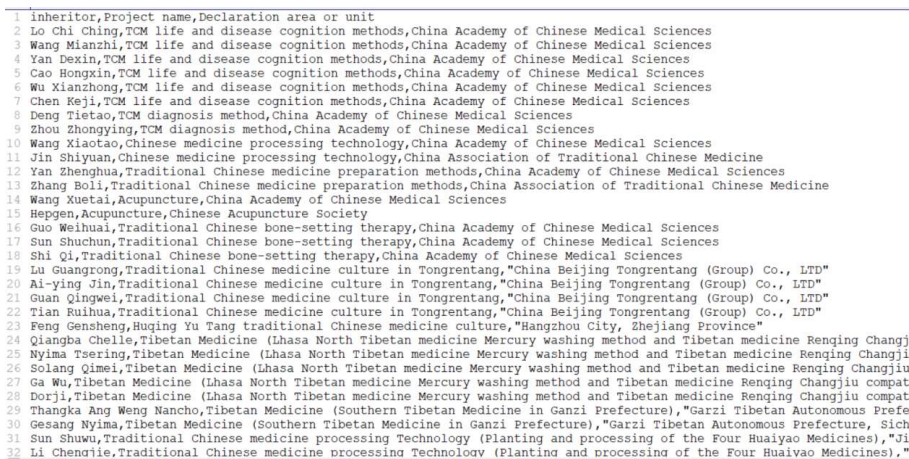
1 inheritor,Project name,Declaration area or unit
2 Lo Chi Ching,TCM life and disease cognition methods,China Academy of Chinese Medical Sciences
3 Wang Mianzhi,TCM life and disease cognition methods,China Academy of Chinese Medical Sciences
4 Yan Dexin,TCM life and disease cognition methods,China Academy of Chinese Medical Sciences
5 Cao Hongxin,TCM life and disease cognition methods,China Academy of Chinese Medical Sciences
6 Wu Xianzhong,TCM life and disease cognition methods,China Academy of Chinese Medical Sciences
7 Chen Keji,TCM life and disease cognition methods,China Academy of Chinese Medical Sciences
8 Deng Tietao,TCM diagnosis method,China Academy of Chinese Medical Sciences
9 Zhou Zhongying,TCM diagnosis method,China Academy of Chinese Medical Sciences
10 Wang Xiaotao,Chinese medicine processing technology,China Academy of Chinese Medical Sciences
11 Jin Shiyuan,Chinese medicine processing technology,China Association of Traditional Chinese Medicine
12 Yan Zhenghua,Traditional Chinese medicine preparation methods,China Academy of Chinese Medical Sciences
13 Zhang Boli,Traditional Chinese medicine preparation methods,China Association of Traditional Chinese Medicine
14 Wang Xuetai,Acupuncture,China Academy of Chinese Medical Sciences
15 Hepgen,Acupuncture,Chinese Acupuncture Society
16 Guo Weihuai,Traditional Chinese bone-setting therapy,China Academy of Chinese Medical Sciences
17 Sun Shuchun,Traditional Chinese bone-setting therapy,China Academy of Chinese Medical Sciences
18 Shi Qi,Traditional Chinese bone-setting therapy,China Academy of Chinese Medical Sciences
19 Lu Guangrong,Traditional Chinese medicine culture in Tongrentang,"China Beijing Tongrentang (Group) Co., LTD"
20 Ai-ying Jin,Traditional Chinese medicine culture in Tongrentang,"China Beijing Tongrentang (Group) Co., LTD"
21 Guan Qingwei,Traditional Chinese medicine culture in Tongrentang,"China Beijing Tongrentang (Group) Co., LTD"
22 Tian Ruihua,Traditional Chinese medicine culture in Tongrentang,"China Beijing Tongrentang (Group) Co., LTD"
23 Feng Gensheng,Huqing Yu Tang traditional Chinese medicine culture,"Hangzhou City, Zhejiang Province"
24 Qiangba Chelle,Tibetan Medicine (Lhasa North Tibetan medicine Mercury washing method and Tibetan medicine Renqing Changj
25 Nyima Tsering,Tibetan Medicine (Lhasa North Tibetan medicine Mercury washing method and Tibetan medicine Renqing Changji
26 Solang Qimei,Tibetan Medicine (Lhasa North Tibetan medicine Mercury washing method and Tibetan medicine Renqing Changjiu
27 Ga Wu,Tibetan Medicine (Lhasa North Tibetan medicine Mercury washing method and Tibetan medicine Renqing Changjiu compat
28 Dorji,Tibetan Medicine (Lhasa North Tibetan medicine Mercury washing method and Tibetan medicine Renqing Changjiu compat
29 Thangka Ang Weng Nancho,Tibetan Medicine (Southern Tibetan Medicine in Ganzi Prefecture),"Garzi Tibetan Autonomous Prefe
30 Gesang Nyima,Tibetan Medicine (Southern Tibetan Medicine in Ganzi Prefecture),"Garzi Tibetan Autonomous Prefecture, Sich
31 Sun Shuwu,Traditional Chinese medicine processing Technology (Planting and processing of the Four Huaiyao Medicines),"Ji
32 Li Chengjie,Traditional Chinese medicine processing Technology (Planting and processing of the Four Huaiyao Medicines),"